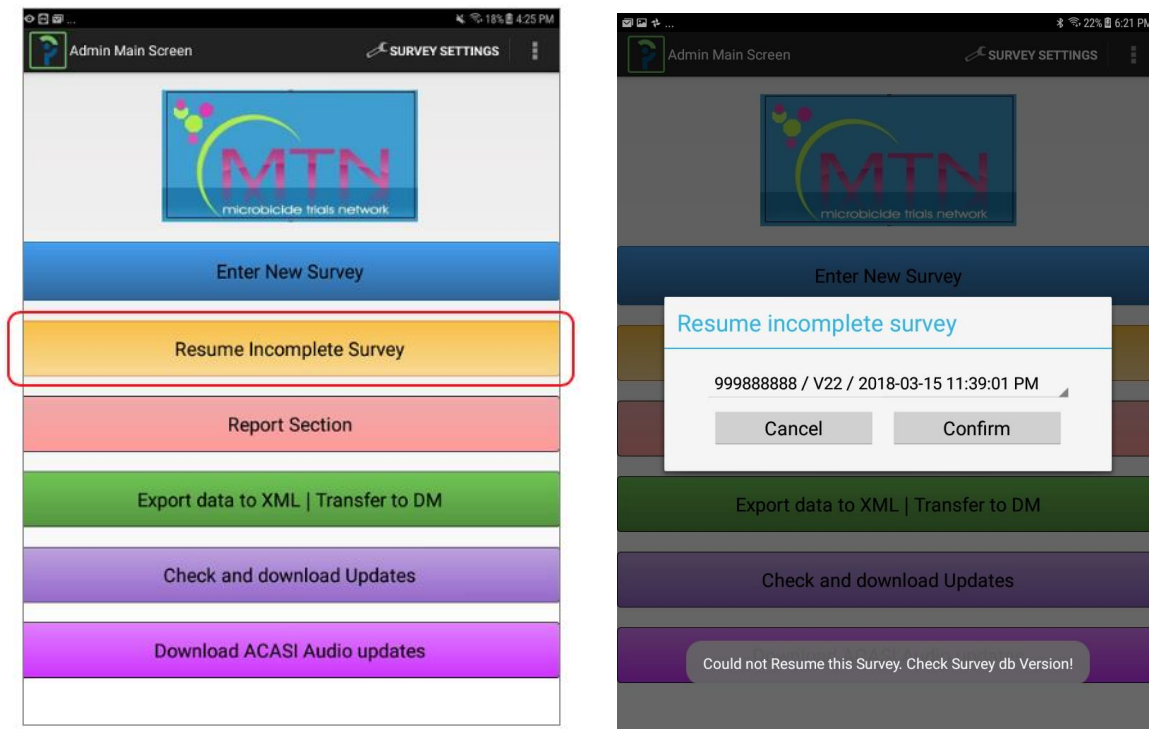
18% 4:25 PM

Admin Main Screen

SURVEY SETTINGS

MTN
microbicide trials network

Enter New Survey

Resume Incomplete Survey

Report Section

Export data to XML | Transfer to DM

Check and download Updates

Download ACASI Audio updates

22% 6:21 PM

Admin Main Screen

SURVEY SETTINGS

MTN
microbicide trials network

Enter New Survey

Resume incomplete survey

999888888 / V22 / 2018-03-15 11:39:01 PM

Cancel

Confirm

Export data to XML | Transfer to DM

Check and download Updates

Could not Resume this Survey. Check Survey db Version!